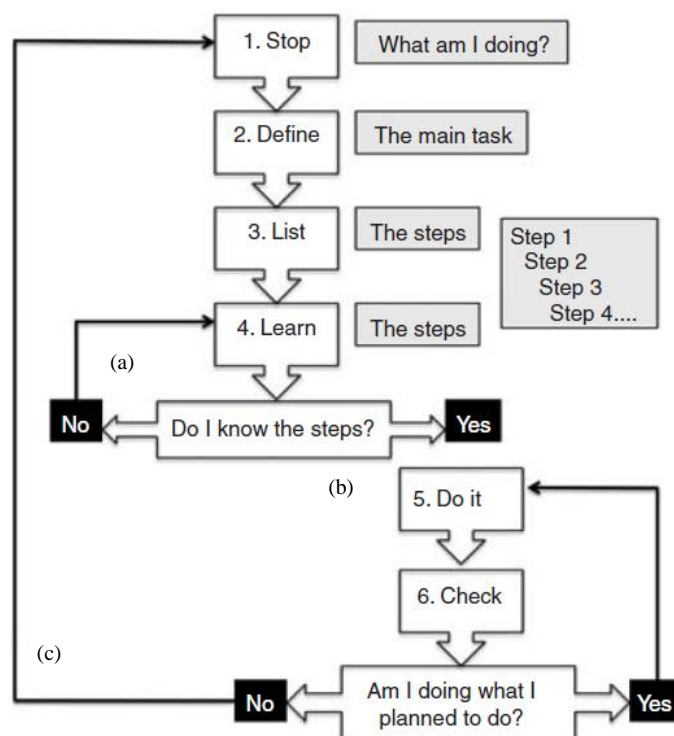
1. Stop

What am I doing?

2. Define

The main task

3. List

The steps

Step 1
Step 2
Step 3
Step 4....

4. Learn

The steps

(a)

No

Do I know the steps?

Yes

(b)

5. Do it

6. Check

(c)

No

Am I doing what I planned to do?

Yes